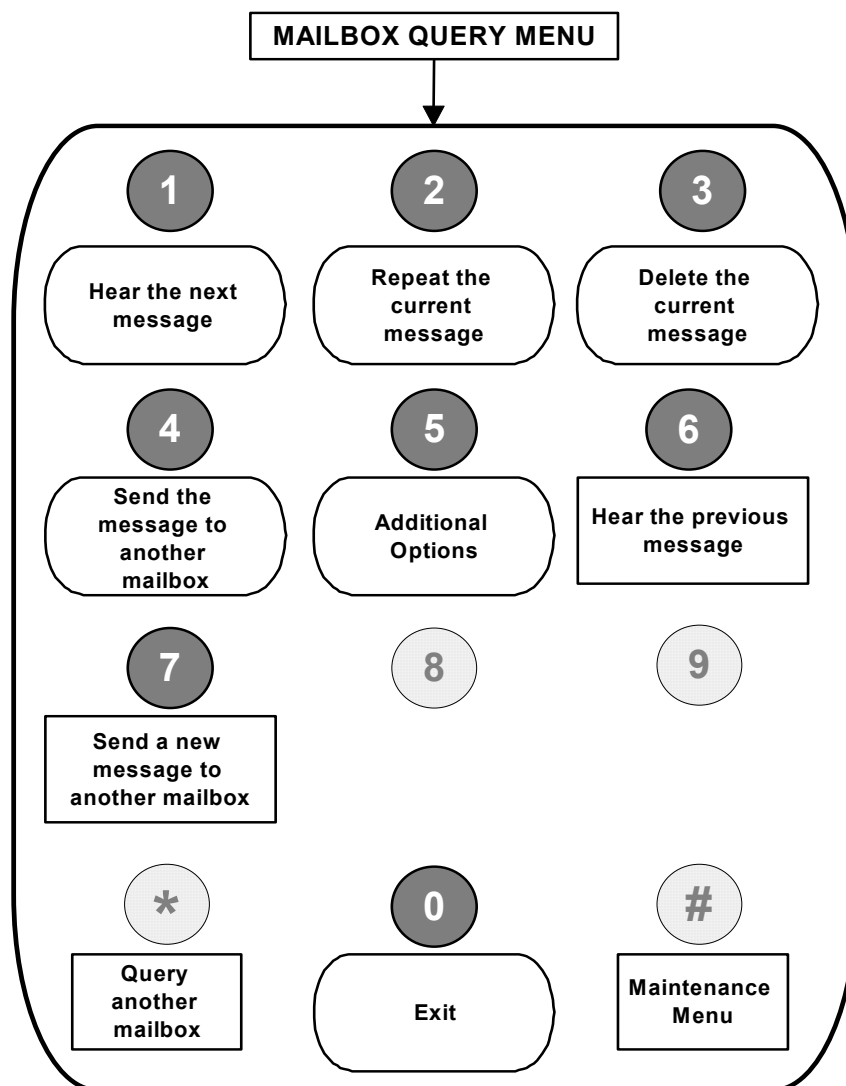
MAILBOX QUERY MENU

1

Hear the next message

2

Repeat the current message

3

Delete the current message

4

Send the message to another mailbox

5

Additional Options

6

Hear the previous message

7

Send a new message to another mailbox

8

9

*

Query another mailbox

0

Exit

#

Maintenance Menu